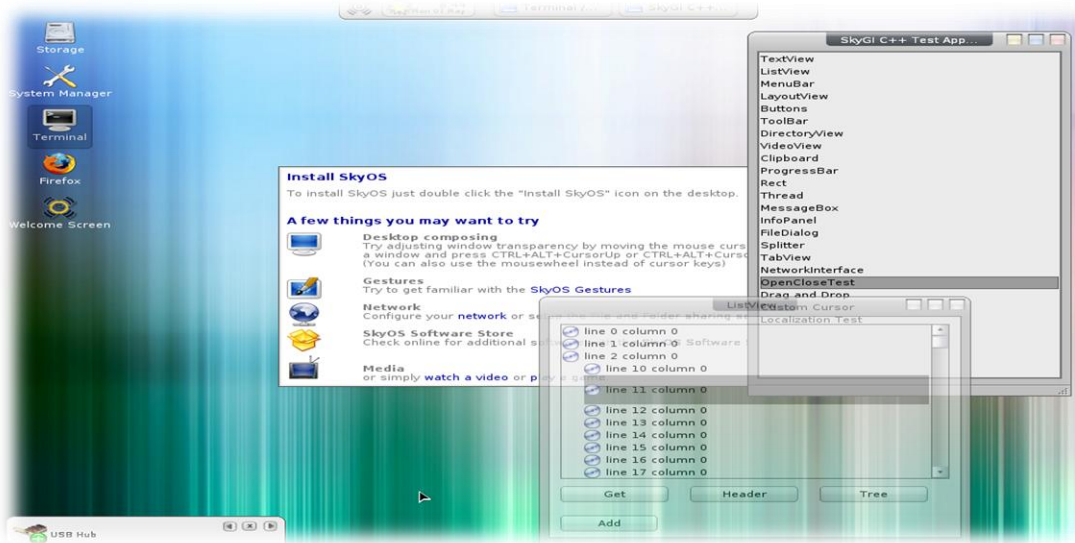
Terminal
SkyGI C++

Storage

System Manager

Terminal

Firefox

Welcome Screen

SkyGI C++ Test App...

TextView
ListView
MenuBar
LayoutView
Buttons
ToolBar
DirectoryView
VideoView
Clipboard
ProgressBar
Rect
Thread
MessageBox
InfoPanel
FileDialog
Splitter
TabView
NetworkInterface
OpenCloseTest
Drag and Drop
Custom Cursor
Localization Test

Install SkyOS
To install SkyOS just double click the "Install SkyOS" icon on the desktop.

A few things you may want to try

Desktop composing
Try adjusting window transparency by moving the mouse curs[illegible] a window and press CTRL+ALT+CursorUp or CTRL+ALT+Curs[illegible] (You can also use the mousewheel instead of cursor keys)

Gestures
Try to get familiar with the SkyOS Gestures

Network
Configure your network or s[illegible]

SkyOS Software Store
Check online for additional s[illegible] Software S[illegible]

Media
or simply watch a video or p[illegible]

ListView

line 0 column 0
line 1 column 0
line 2 column 0
line 10 column 0
line 11 column 0
line 12 column 0
line 13 column 0
line 14 column 0
line 15 column 0
line 16 column 0
line 17 column 0

Get
Header
Tree
Add

USB Hub